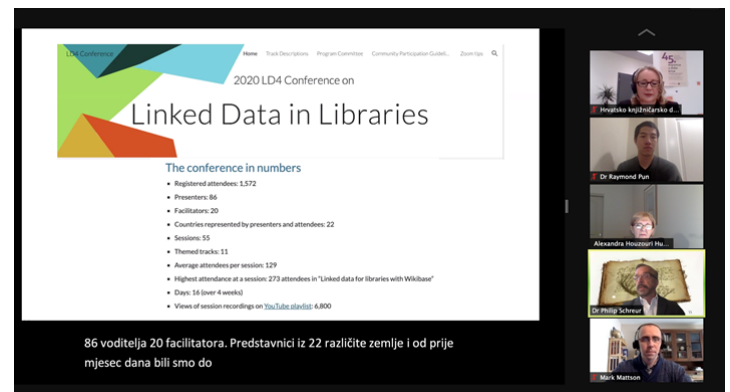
LD4 Conference

Home Track Descriptions Program Committee Community Participation Guideli... Zoom tips

2020 LD4 Conference on

Linked Data in Libraries

The conference in numbers

- Registered attendees: 1,572
- Presenters: 86
- Facilitators: 20
- Countries represented by presenters and attendees: 22
- Sessions: 55
- Themed tracks: 11
- Average attendees per session: 129
- Highest attendance at a session: 273 attendees in "Linked data for libraries with Wikibase"
- Days: 16 (over 4 weeks)
- Views of session recordings on YouTube playlist: 6,800

86 voditelja 20 facilitatora. Predstavnici iz 22 različite zemlje i od prije mjesec dana bili smo do

Hrvatsko knjižničarsko d...

Dr Raymond Pun

Alexandra Houzouri Hu...

Dr Philip Schreur

Mark Mattson